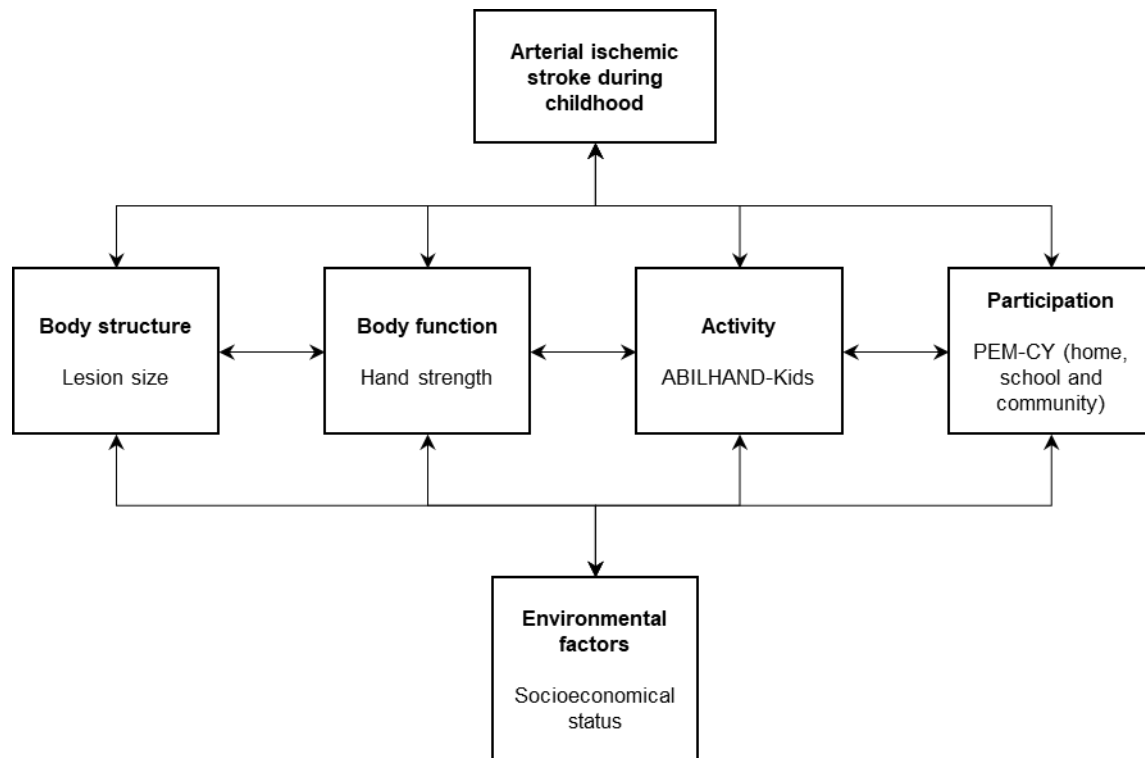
Arterial ischemic stroke during childhood

Body structure

Lesion size

Body function

Hand strength

Activity

ABILHAND-Kids

Participation

PEM-CY (home, school and community)

Environmental factors

Socioeconomical status